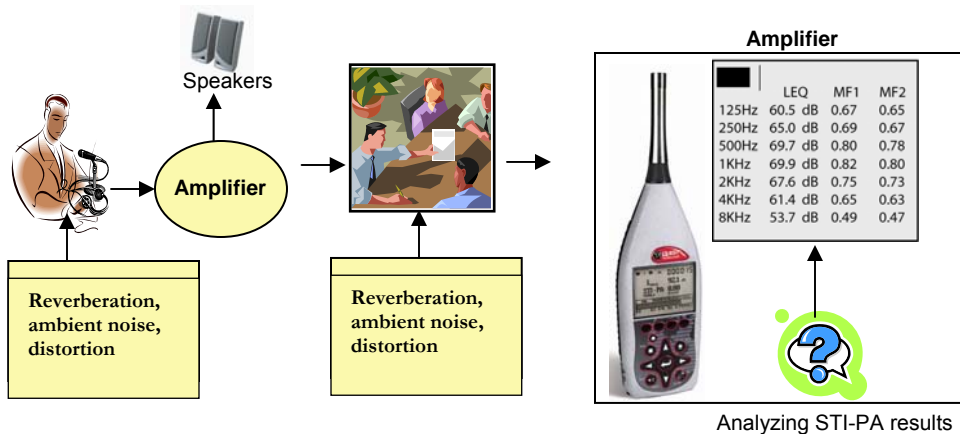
Speakers

Amplifier

Reverberation, ambient noise, distortion

Reverberation, ambient noise, distortion

Amplifier

| | LEQ | MF1 | MF2 |
|---|---|---|---|
| 125Hz | 60.5 dB | 0.67 | 0.65 |
| 250Hz | 65.0 dB | 0.69 | 0.67 |
| 500Hz | 69.7 dB | 0.80 | 0.78 |
| 1KHz | 69.9 dB | 0.82 | 0.80 |
| 2KHz | 67.6 dB | 0.75 | 0.73 |
| 4KHz | 61.4 dB | 0.65 | 0.63 |
| 8KHz | 53.7 dB | 0.49 | 0.47 |

Analyzing STI-PA results